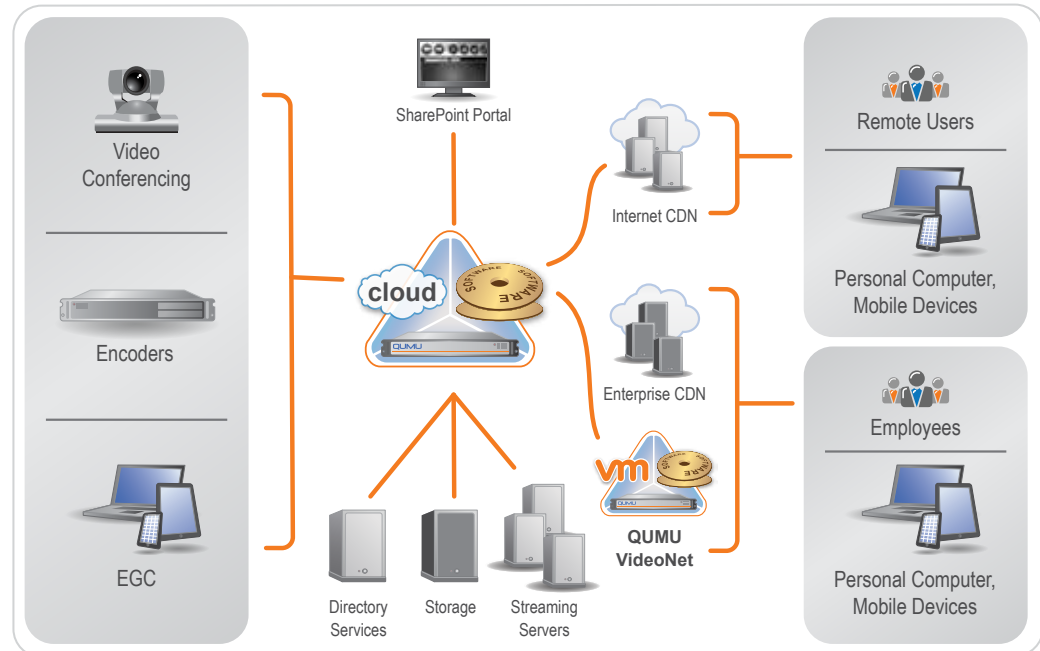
Video Conferencing

Encoders

EGC

SharePoint Portal

cloud

SOFTWARE SOFTWARE

QUMU

Directory Services

Storage

Streaming Servers

Internet CDN

Enterprise CDN

vm

QUMU VideoNet

Remote Users

Personal Computer, Mobile Devices

Employees

Personal Computer, Mobile Devices